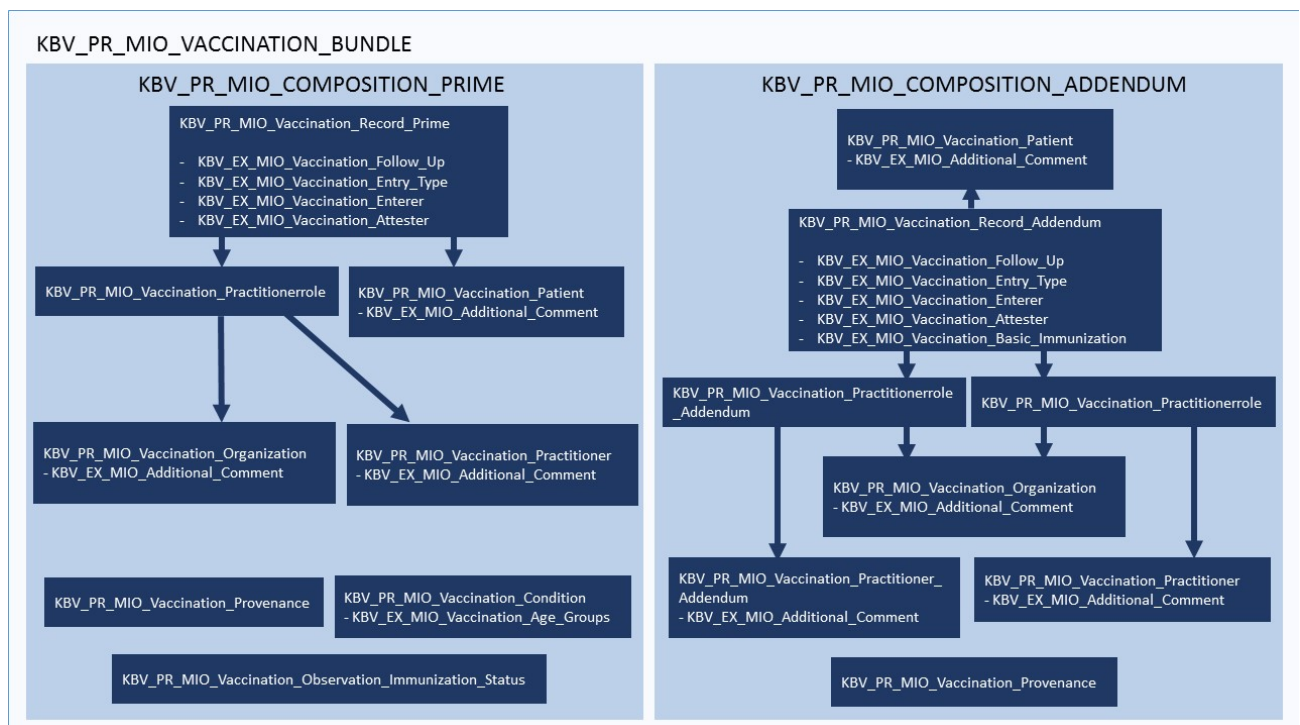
KBV_PR_MIO_VACCINATION_BUNDLE

KBV_PR_MIO_COMPOSITION_PRIME

KBV_PR_MIO_Vaccination_Record_Prime

- KBV_EX_MIO_Vaccination_Follow_Up
- KBV_EX_MIO_Vaccination_Entry_Type
- KBV_EX_MIO_Vaccination_Enterer
- KBV_EX_MIO_Vaccination_Attester

KBV_PR_MIO_Vaccination_Practitionerrole

KBV_PR_MIO_Vaccination_Patient
- KBV_EX_MIO_Additional_Comment

KBV_PR_MIO_Vaccination_Organization
- KBV_EX_MIO_Additional_Comment

KBV_PR_MIO_Vaccination_Practitioner
- KBV_EX_MIO_Additional_Comment

KBV_PR_MIO_Vaccination_Provenance

KBV_PR_MIO_Vaccination_Condition
- KBV_EX_MIO_Vaccination_Age_Groups

KBV_PR_MIO_Vaccination_Observation_Immunization_Status

KBV_PR_MIO_COMPOSITION_ADDENDUM

KBV_PR_MIO_Vaccination_Patient
- KBV_EX_MIO_Additional_Comment

KBV_PR_MIO_Vaccination_Record_Addendum

- KBV_EX_MIO_Vaccination_Follow_Up
- KBV_EX_MIO_Vaccination_Entry_Type
- KBV_EX_MIO_Vaccination_Enterer
- KBV_EX_MIO_Vaccination_Attester
- KBV_EX_MIO_Vaccination_Basic_Immunization

KBV_PR_MIO_Vaccination_Practitionerrole_Addendum

KBV_PR_MIO_Vaccination_Practitionerrole

KBV_PR_MIO_Vaccination_Organization
- KBV_EX_MIO_Additional_Comment

KBV_PR_MIO_Vaccination_Practitioner_Addendum
- KBV_EX_MIO_Additional_Comment

KBV_PR_MIO_Vaccination_Practitioner
- KBV_EX_MIO_Additional_Comment

KBV_PR_MIO_Vaccination_Provenance